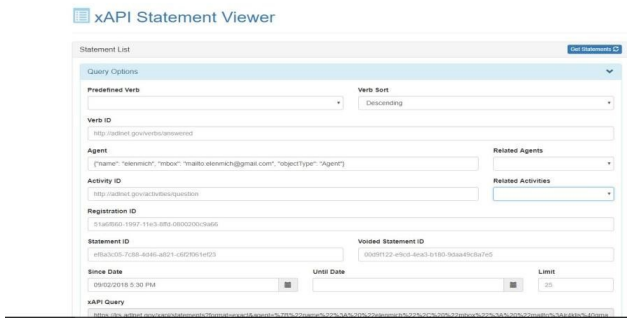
xAPI Statement Viewer

Statement List

Get Statements

Query Options

Predefined Verb

Verb Sort

Descending

Verb ID

http://adlnet.gov/verbs/answered

Agent

{"name": "elenmich", "mbox": "mailto:elenmich@gmail.com", "objectType": "Agent"}

Related Agents

Activity ID

http://adlnet.gov/activities/question

Related Activities

Registration ID

51a6f860-1997-11e3-8ffd-0800200c9a66

Statement ID

e8a3c05-7c68-4046-a821-c6f2f061ef25

Voided Statement ID

00d9f122-e9cd-4ea3-b180-9daa49c8a7e5

Since Date

09/02/2018 5:30 PM

Until Date

Limit

25

xAPI Query

https://lrs.adlnet.gov/xapi/statements?format=exact&agent=%7B%22name%22%3A%20%22elenmich%22%2C%20%22mbox%22%3A%20%22mailto%3Aelenmich%40gma